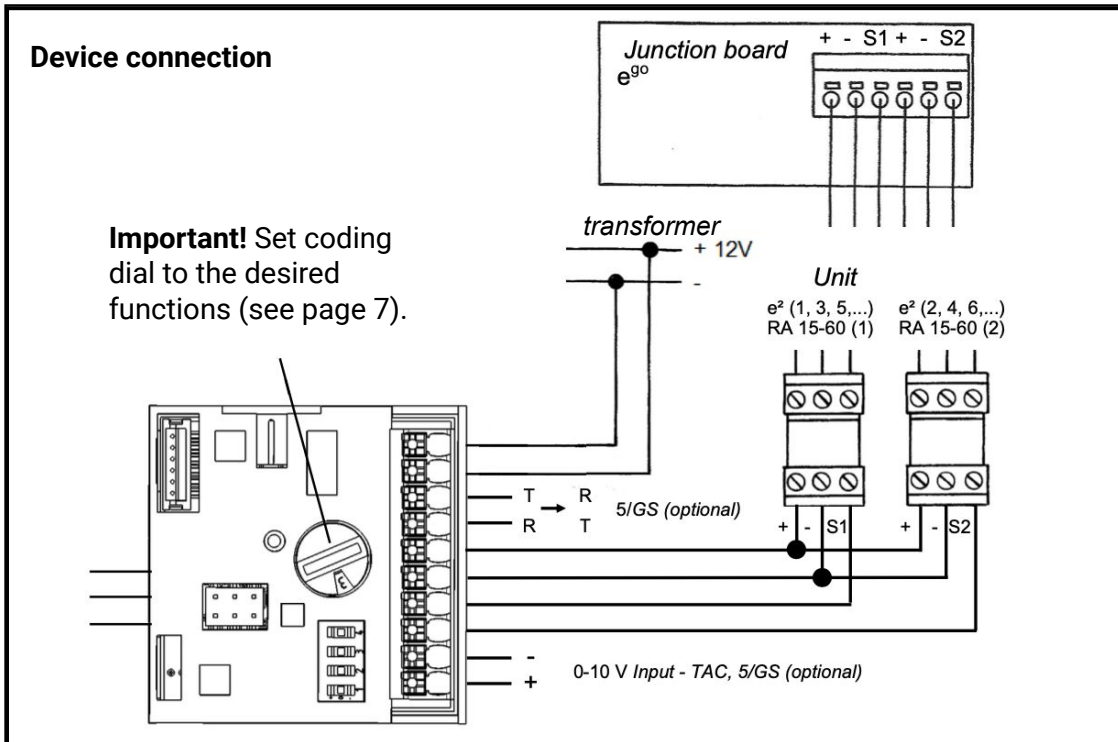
Device connection

Junction board
$e^{go}$

+ - S1 + - S2

Important! Set coding dial to the desired functions (see page 7).

transformer
+ 12V
-

Unit
e² (1, 3, 5,...)
RA 15-60 (1)

e² (2, 4, 6,...)
RA 15-60 (2)

T → R
R T
5/GS (optional)

+ - S1
+ - S2

-
+
0-10 V Input - TAC, 5/GS (optional)